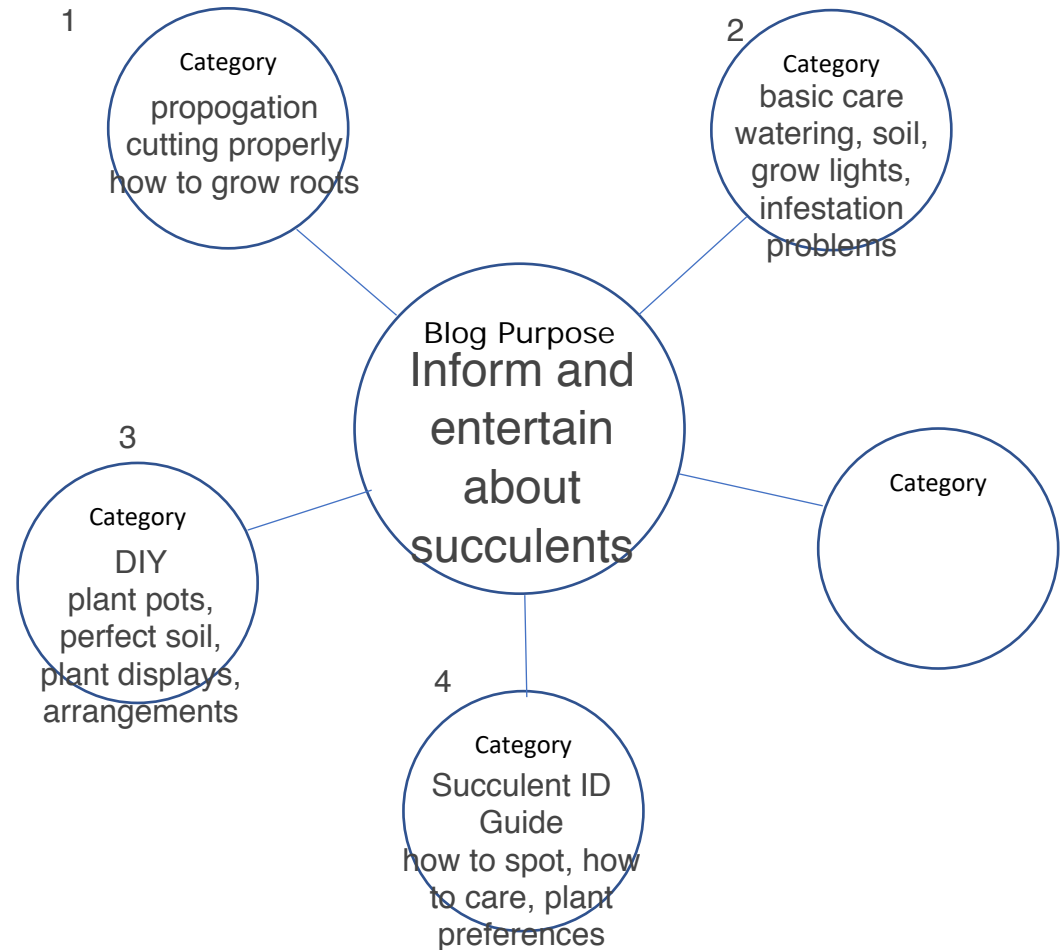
Blog Purpose
Inform and entertain about succulents

1
Category
propogation
cutting properly
how to grow roots

2
Category
basic care
watering, soil, grow lights, infestation problems

3
Category
DIY
plant pots, perfect soil, plant displays, arrangements

4
Category
Succulent ID Guide
how to spot, how to care, plant preferences

Category